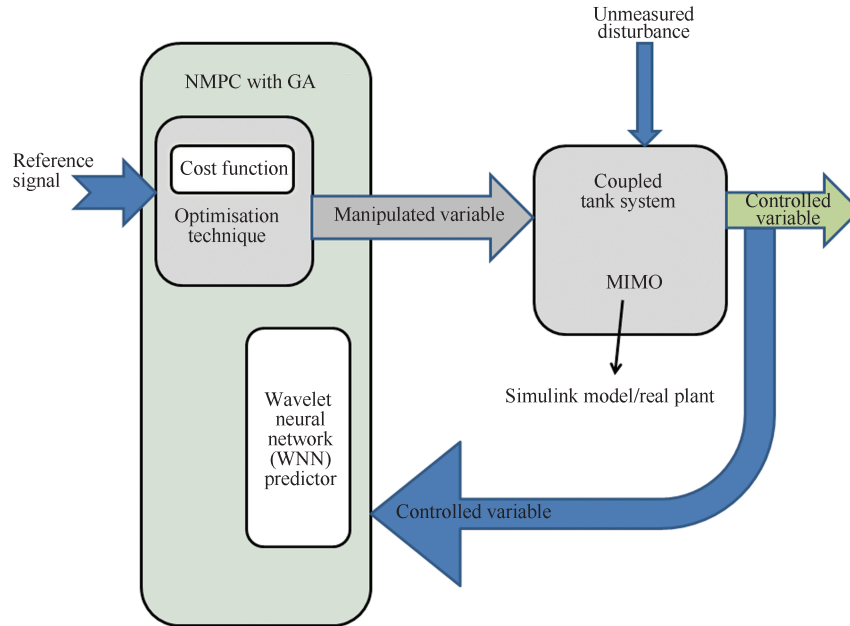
Unmeasured disturbance

NMPC with GA

Reference signal

Cost function

Optimisation technique

Manipulated variable

Coupled tank system

Controlled variable

MIMO

Simulink model/real plant

Wavelet neural network (WNN) predictor

Controlled variable